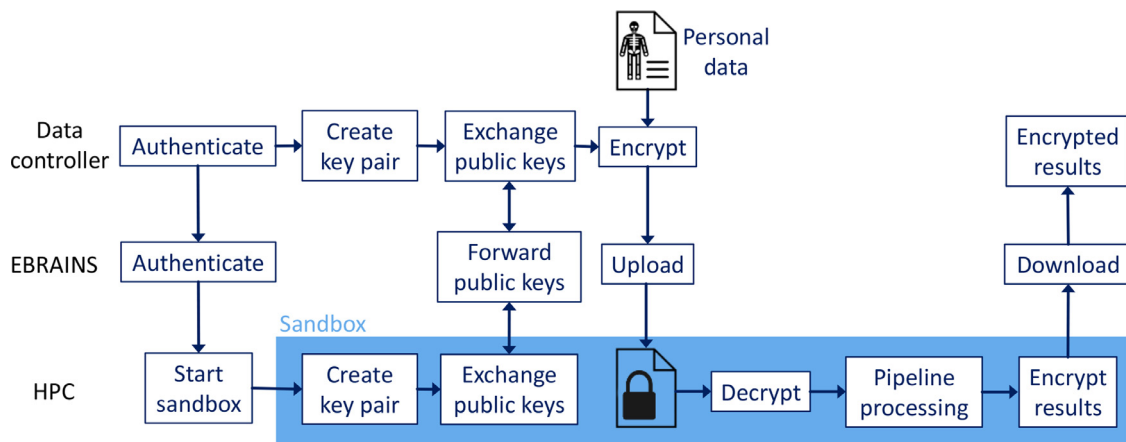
Personal data

Data controller

Authenticate

Create key pair

Exchange public keys

Encrypt

Encrypted results

EBRAINS

Authenticate

Forward public keys

Upload

Download

Sandbox

HPC

Start sandbox

Create key pair

Exchange public keys

Decrypt

Pipeline processing

Encrypt results